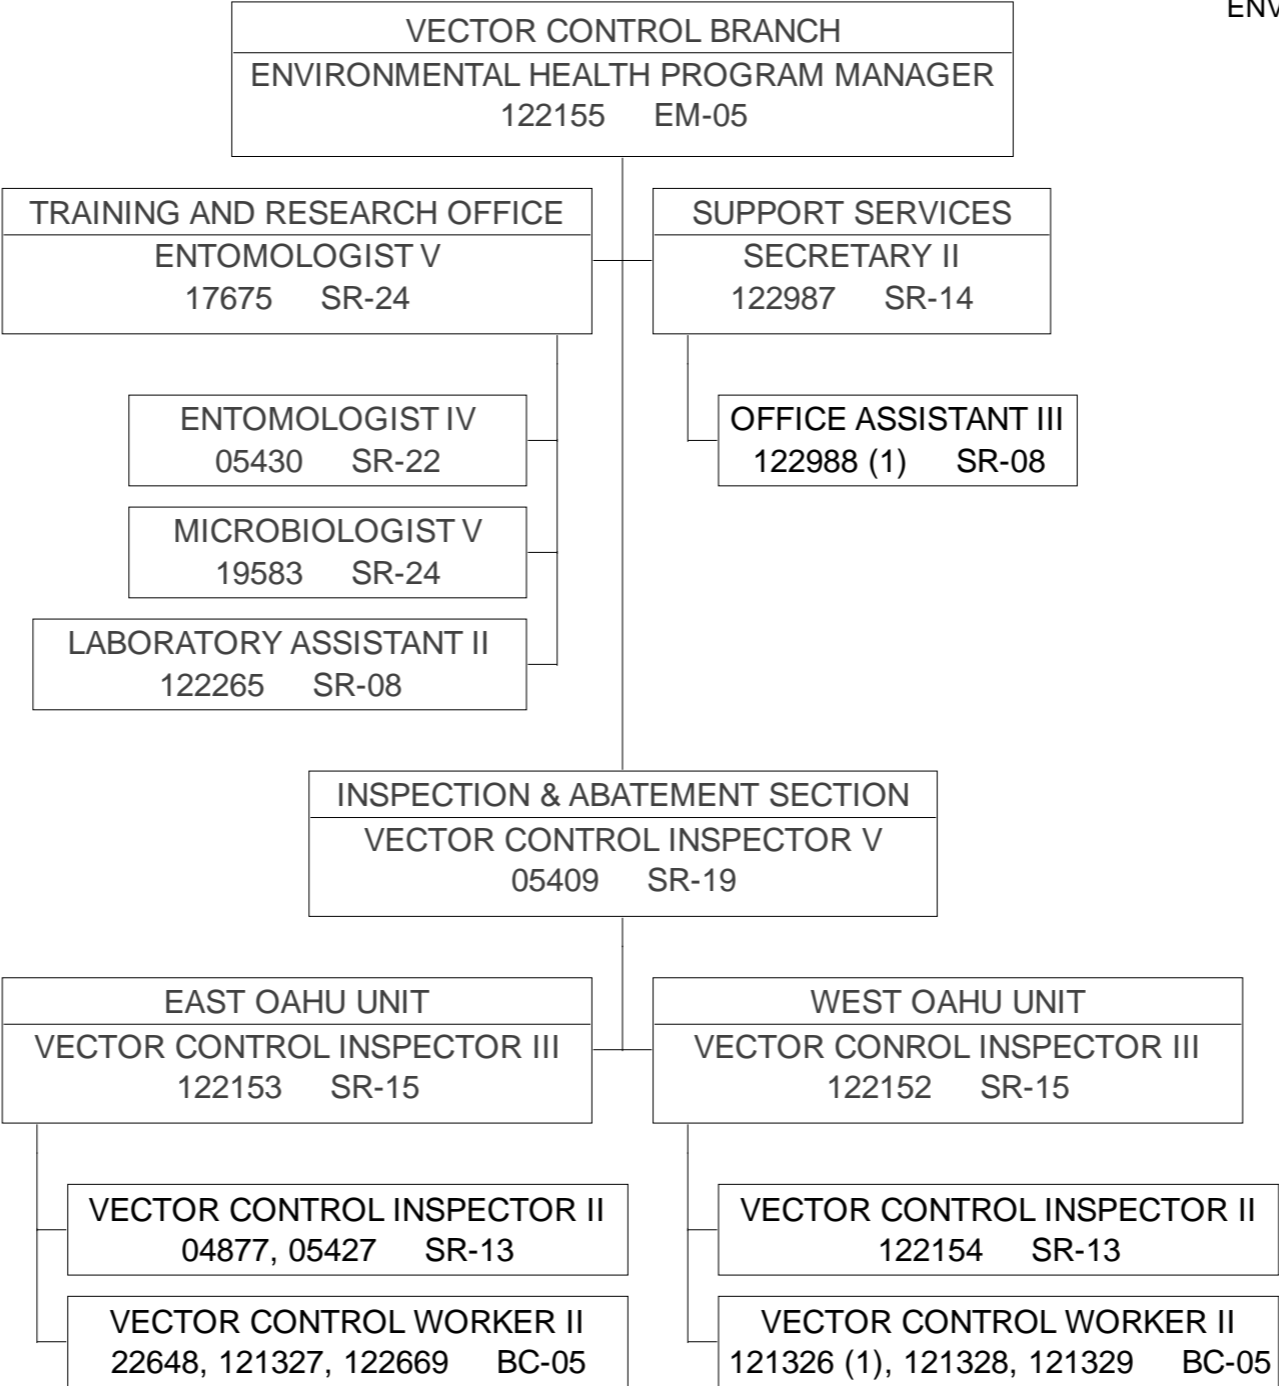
ENV

VECTOR CONTROL BRANCH
ENVIRONMENTAL HEALTH PROGRAM MANAGER
122155 EM-05

TRAINING AND RESEARCH OFFICE
ENTOMOLOGIST V
17675 SR-24

SUPPORT SERVICES
SECRETARY II
122987 SR-14

ENTOMOLOGIST IV
05430 SR-22

OFFICE ASSISTANT III
122988 (1) SR-08

MICROBIOLOGIST V
19583 SR-24

LABORATORY ASSISTANT II
122265 SR-08

INSPECTION & ABATEMENT SECTION
VECTOR CONTROL INSPECTOR V
05409 SR-19

EAST OAHU UNIT
VECTOR CONTROL INSPECTOR III
122153 SR-15

WEST OAHU UNIT
VECTOR CONROL INSPECTOR III
122152 SR-15

VECTOR CONTROL INSPECTOR II
04877, 05427 SR-13

VECTOR CONTROL INSPECTOR II
122154 SR-13

VECTOR CONTROL WORKER II
22648, 121327, 122669 BC-05

VECTOR CONTROL WORKER II
121326 (1), 121328, 121329 BC-05